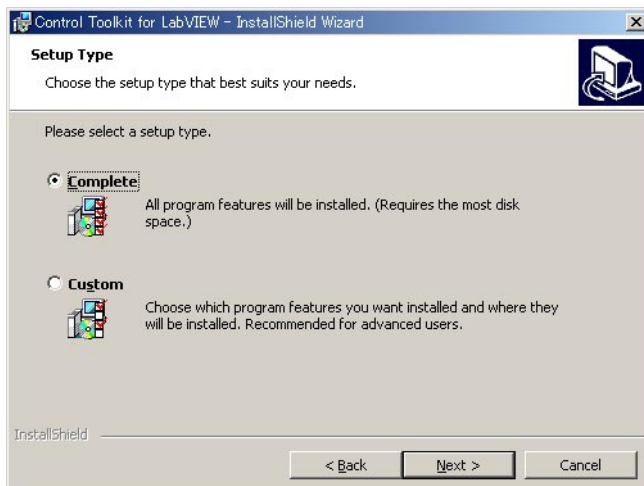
Control Toolkit for LabVIEW - InstallShield Wizard

Setup Type

Choose the setup type that best suits your needs.

Please select a setup type.

Complete

All program features will be installed. (Requires the most disk space.)

Custom

Choose which program features you want installed and where they will be installed. Recommended for advanced users.

InstallShield

< Back

Next >

Cancel